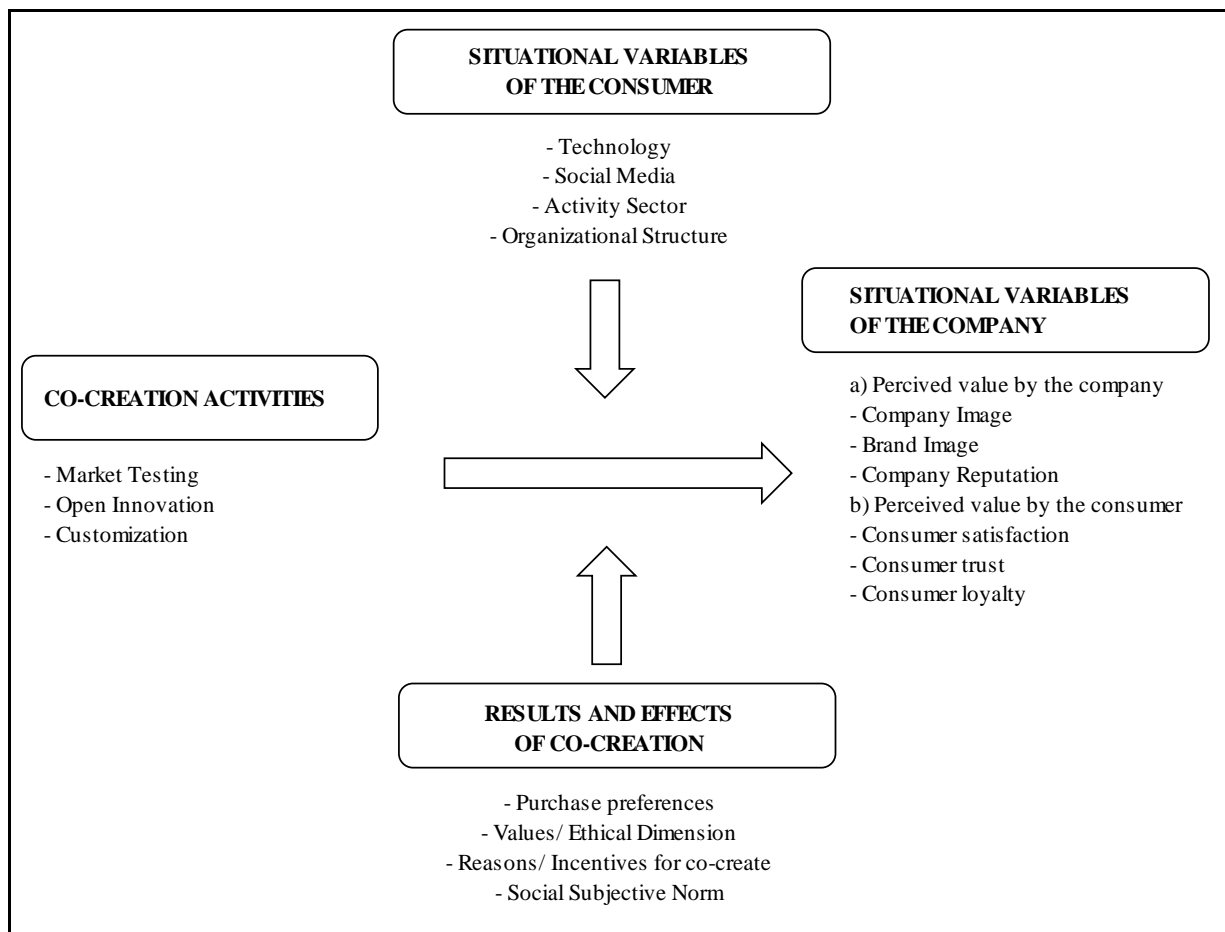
SITUATIONAL VARIABLES OF THE CONSUMER

- Technology
- Social Media
- Activity Sector
- Organizational Structure

SITUATIONAL VARIABLES OF THE COMPANY

a) Percived value by the company
- Company Image
- Brand Image
- Company Reputation
b) Perceived value by the consumer
- Consumer satisfaction
- Consumer trust
- Consumer loyalty

CO-CREATION ACTIVITIES

- Market Testing
- Open Innovation
- Customization

RESULTS AND EFFECTS OF CO-CREATION

- Purchase preferences
- Values/ Ethical Dimension
- Reasons/ Incentives for co-create
- Social Subjective Norm